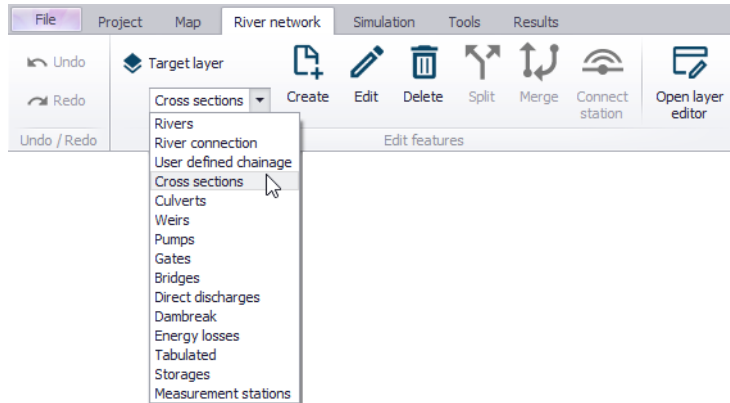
File Project Map River network Simulation Tools Results

Undo
Redo
Undo / Redo

Target layer
Cross sections

Create Edit Delete Split Merge Connect station
Open layer editor
Edit features

Rivers
River connection
User defined chainage
Cross sections
Culverts
Weirs
Pumps
Gates
Bridges
Direct discharges
Dambreak
Energy losses
Tabulated
Storages
Measurement stations